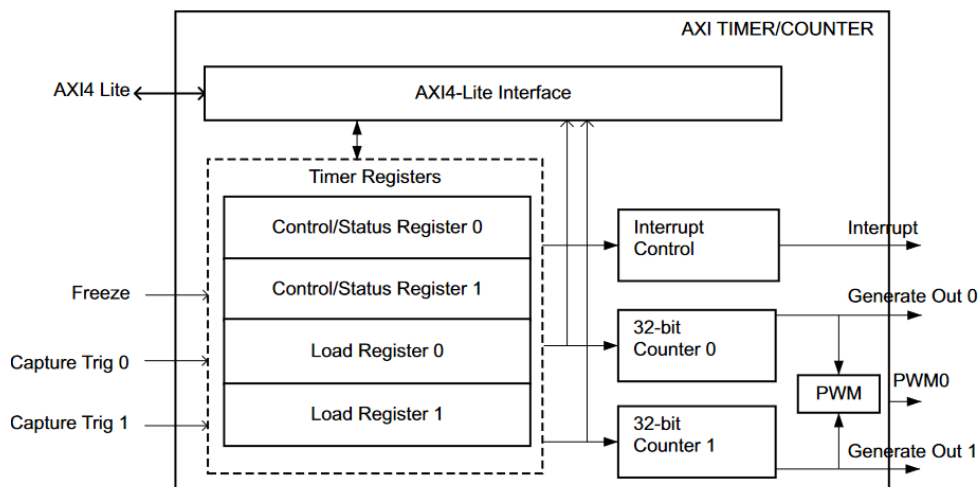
AXI TIMER/COUNTER

AXI4 Lite

AXI4-Lite Interface

Timer Registers

Control/Status Register 0

Control/Status Register 1

Load Register 0

Load Register 1

Freeze

Capture Trig 0

Capture Trig 1

Interrupt Control

Interrupt

32-bit Counter 0

Generate Out 0

PWM

PWM0

32-bit Counter 1

Generate Out 1